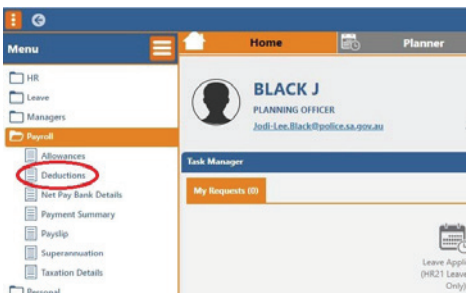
Menu

Home

Planner

HR

Leave

Managers

Payroll

Allowances

Deductions

Net Pay Bank Details

Payment Summary

Payslip

Superannuation

Taxation Details

Personal

BLACK J

PLANNING OFFICER

Jodi-Lee.Black@police.sa.gov.au

Task Manager

My Requests (0)

Leave Appli
(HR21 Leave
Only)